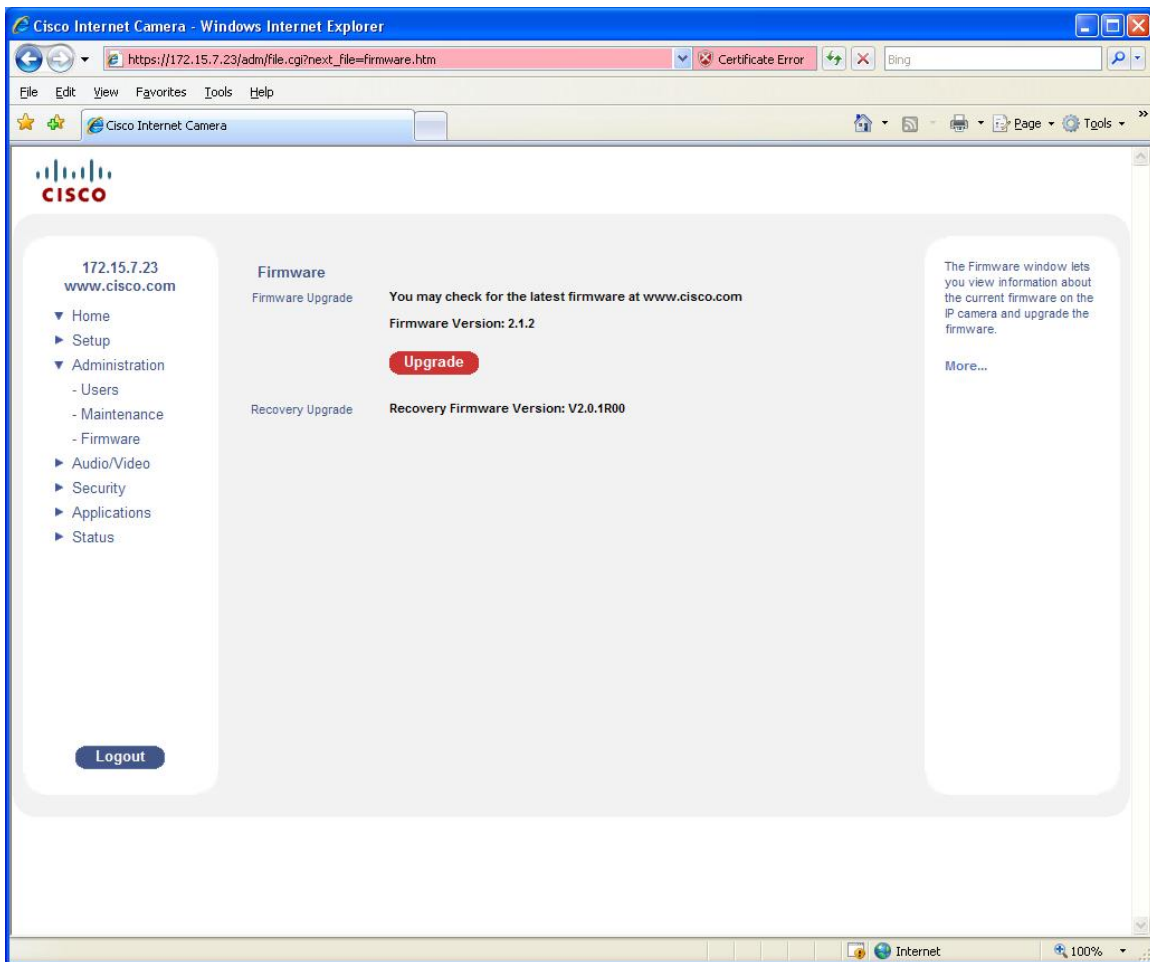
Cisco Internet Camera - Windows Internet Explorer

https://172.15.7.23/adm/file.cgi?next_file=firmware.htm

Certificate Error

Bing

File Edit View Favorites Tools Help

Cisco Internet Camera

Page Tools

CISCO

172.15.7.23
www.cisco.com

▼ Home
► Setup
▼ Administration
- Users
- Maintenance
- Firmware
► Audio/Video
► Security
► Applications
► Status

Logout

Firmware

Firmware Upgrade

You may check for the latest firmware at www.cisco.com

Firmware Version: 2.1.2

Upgrade

Recovery Upgrade

Recovery Firmware Version: V2.0.1R00

The Firmware window lets you view information about the current firmware on the IP camera and upgrade the firmware.

More...

Internet

100%